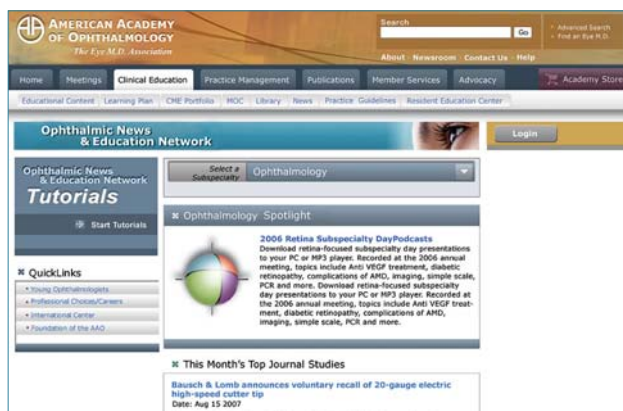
AMERICAN ACADEMY OF OPHTHALMOLOGY
The Eye M.D. Association

Search
Go
• Advanced Search
• Find an Eye M.D.
About Newsroom Contact Us Help

Home Meetings Clinical Education Practice Management Publications Member Services Advocacy Academy Store

Educational Content Learning Plan CME Portfolio MOC Library News Practice Guidelines Resident Education Center

Ophthalmic News & Education Network

Login

Ophthalmic News & Education Network
Tutorials
Start Tutorials

QuickLinks
• Young Ophthalmologists
• Professional Choices/Careers
• International Center
• Foundation of the AAO

Select a Subspecialty Ophthalmology

Ophthalmology Spotlight

2006 Retina Subspecialty DayPodcasts
Download retina-focused subspecialty day presentations to your PC or MP3 player. Recorded at the 2006 annual meeting, topics include Anti VEGF treatment, diabetic retinopathy, complications of AMD, imaging, simple scale, PCR and more. Download retina-focused subspecialty day presentations to your PC or MP3 player. Recorded at the 2006 annual meeting, topics include Anti VEGF treatment, diabetic retinopathy, complications of AMD, imaging, simple scale, PCR and more.

This Month's Top Journal Studies

Bausch & Lomb announces voluntary recall of 20-gauge electric high-speed cutter tip
Date: Aug 15 2007